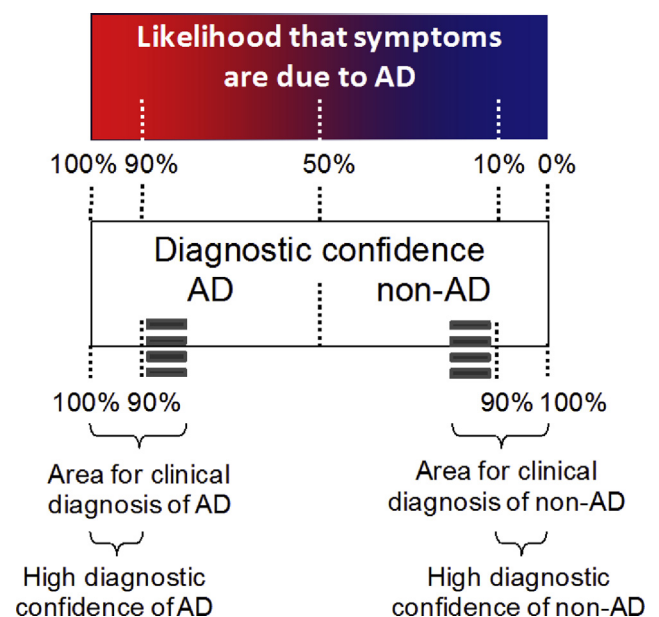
Likelihood that symptoms are due to AD

100% 90% 50% 10% 0%

Diagnostic confidence

AD non-AD

100% 90% 90% 100%

Area for clinical diagnosis of AD

Area for clinical diagnosis of non-AD

High diagnostic confidence of AD

High diagnostic confidence of non-AD